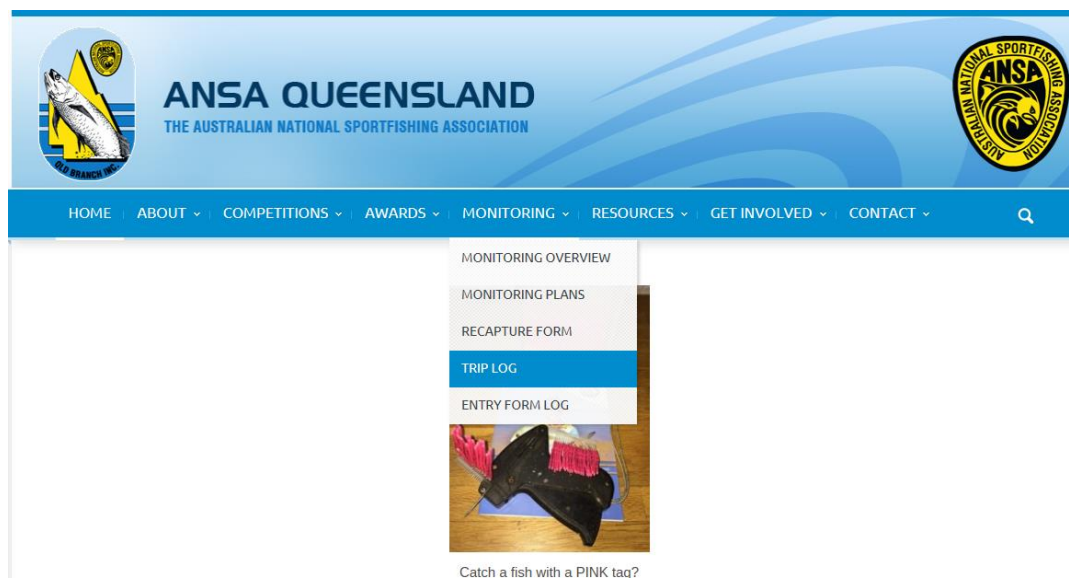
QLD BRANCH INC.

ANSA QUEENSLAND

THE AUSTRALIAN NATIONAL SPORTFISHING ASSOCIATION

AUSTRALIAN NATIONAL SPORTFISHING ASSOCIATION ANSA

HOME | ABOUT | COMPETITIONS | AWARDS | MONITORING | RESOURCES | GET INVOLVED | CONTACT

MONITORING OVERVIEW
MONITORING PLANS
RECAPTURE FORM
TRIP LOG
ENTRY FORM LOG

Catch a fish with a PINK tag?